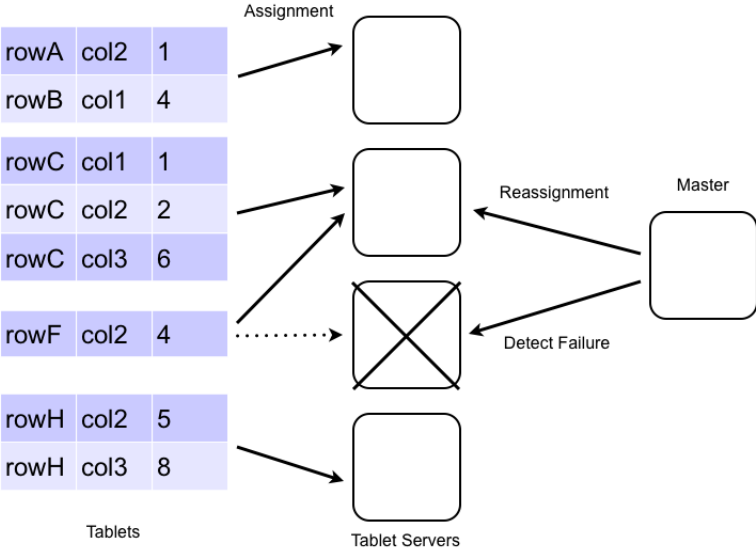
Assignment

| rowA | col2 | 1 |
|---|---|---|
| rowB | col1 | 4 |

| rowC | col1 | 1 |
|---|---|---|
| rowC | col2 | 2 |
| rowC | col3 | 6 |

| rowF | col2 | 4 |
|---|---|---|

| rowH | col2 | 5 |
|---|---|---|
| rowH | col3 | 8 |

Reassignment

Master

Detect Failure

Tablets

Tablet Servers